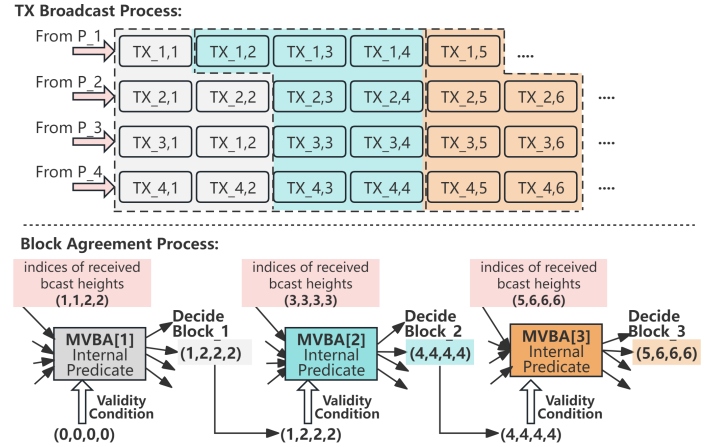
TX Broadcast Process:

From P_1 TX_1,1 TX_1,2 TX_1,3 TX_1,4 TX_1,5 ....

From P_2 TX_2,1 TX_2,2 TX_2,3 TX_2,4 TX_2,5 TX_2,6 ....

From P_3 TX_3,1 TX_1,2 TX_3,3 TX_3,4 TX_3,5 TX_3,6 ....

From P_4 TX_4,1 TX_4,2 TX_4,3 TX_4,4 TX_4,5 TX_4,6 ....

Block Agreement Process:

indices of received bcast heights (1,1,2,2)

MVBA[1] Internal Predicate

Decide Block_1 (1,2,2,2)

Validity Condition

(0,0,0,0)

indices of received bcast heights (3,3,3,3)

MVBA[2] Internal Predicate

Decide Block_2 (4,4,4,4)

Validity Condition

(1,2,2,2)

indices of received bcast heights (5,6,6,6)

MVBA[3] Internal Predicate

Decide Block_3 (5,6,6,6)

Validity Condition

(4,4,4,4)